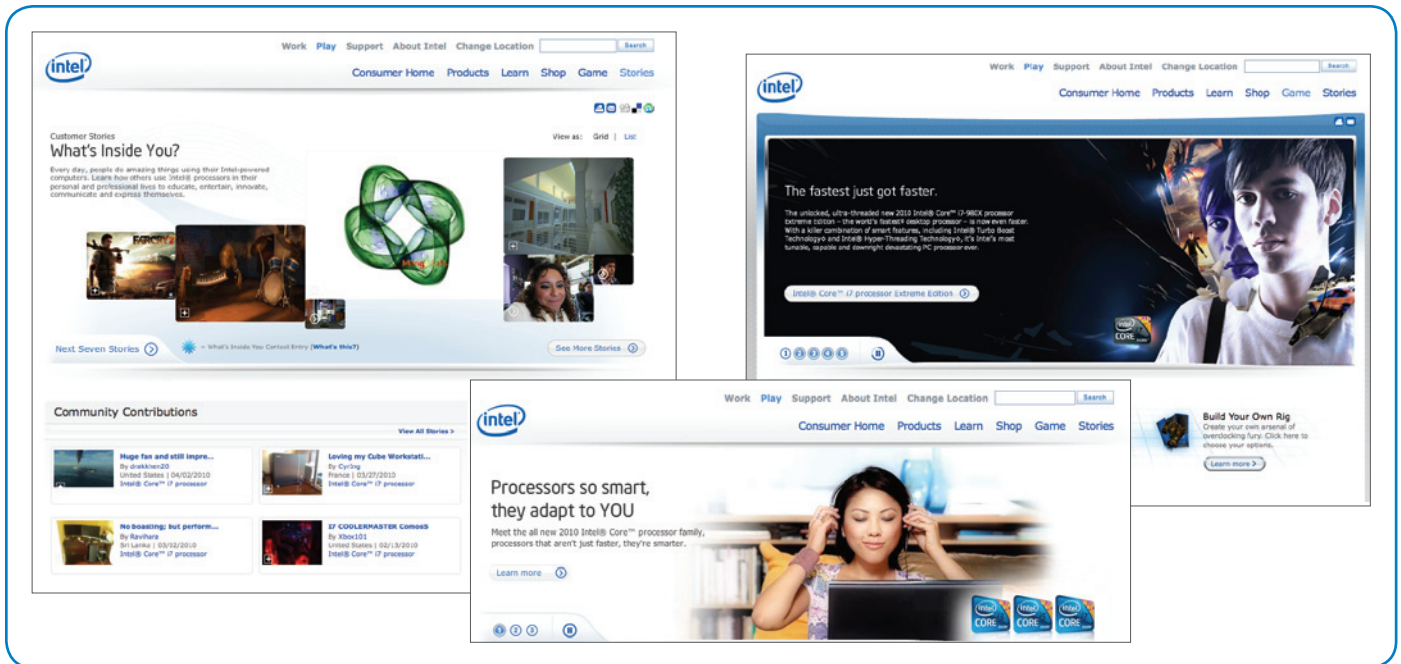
intel

Work Play Support About Intel Change Location Search

Consumer Home Products Learn Shop Game Stories

Customer Stories
What's Inside You?

View as: Grid | List

Every day, people do amazing things using their Intel-powered computers. Learn how others use Intel® processors in their personal and professional lives to educate, entertain, innovate, communicate and express themselves.

Next Seven Stories

= What's Inside You Contest Entry (What's this?)

See More Stories

Community Contributions

View All Stories »

Huge fan and still impre...
By drakkien20
United States | 04/02/2010
Intel® Core™ i7 processor

Loving my Cube Workstati...
By Cyr1ng
France | 03/27/2010
Intel® Core™ i7 processor

No boasting; but perform...
By Ravihara
Sri Lanka | 03/02/2010
Intel® Core™ i7 processor

i7 COOLERMASTER CosmoS
By Xbox101
United States | 02/13/2010
Intel® Core™ i7 processor

intel

Work Play Support About Intel Change Location Search

Consumer Home Products Learn Shop Game Stories

The fastest just got faster.

The unlocked, ultra-threaded new 2010 Intel® Core™ i7-980X processor extreme edition – the world's fastest® desktop processor – is now even faster. With a killer combination of smart features, including Intel® Turbo Boost Technology and Intel® Hyper-Threading Technology, it's Intel's most tunable, capable and downright devastating PC processor ever.

Intel® Core™ i7 processor Extreme Edition

intel CORE

1 2 3 4 5

Build Your Own Rig
Create your own arsenal of overclocking fury. Click here to choose your options.

Learn more

intel

Work Play Support About Intel Change Location Search

Consumer Home Products Learn Shop Game Stories

Processors so smart, they adapt to YOU

Meet the all new 2010 Intel® Core™ processor family, processors that aren't just faster, they're smarter.

Learn more

1 2 3

intel CORE intel CORE intel CORE